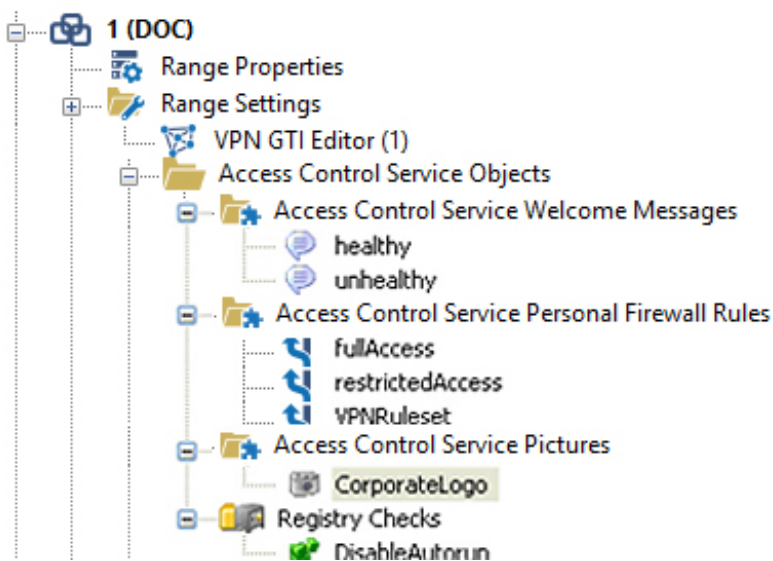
1 (DOC)
Range Properties
Range Settings
VPN GTI Editor (1)
Access Control Service Objects
Access Control Service Welcome Messages
healthy
unhealthy
Access Control Service Personal Firewall Rules
fullAccess
restrictedAccess
VPNRuleset
Access Control Service Pictures
CorporateLogo
Registry Checks
DisableAutorun